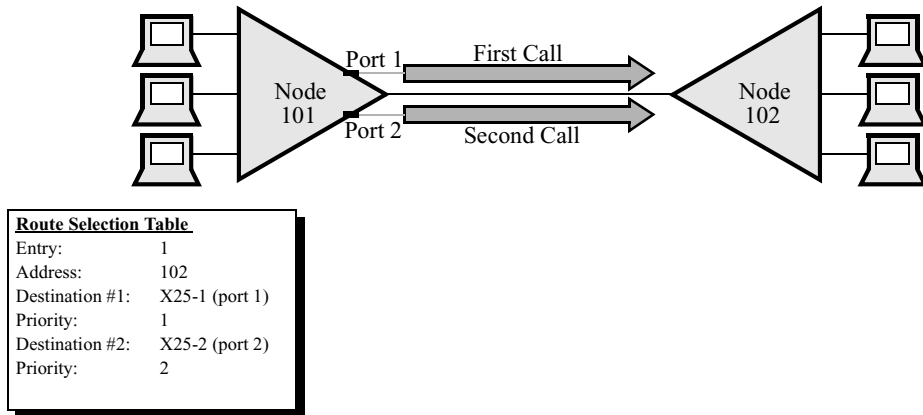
Node 101

Port 1

Port 2

First Call

Second Call

Node 102

| Route Selection Table | |
|---|---|
| Entry: | 1 |
| Address: | 102 |
| Destination #1: | X25-1 (port 1) |
| Priority: | 1 |
| Destination #2: | X25-2 (port 2) |
| Priority: | 2 |